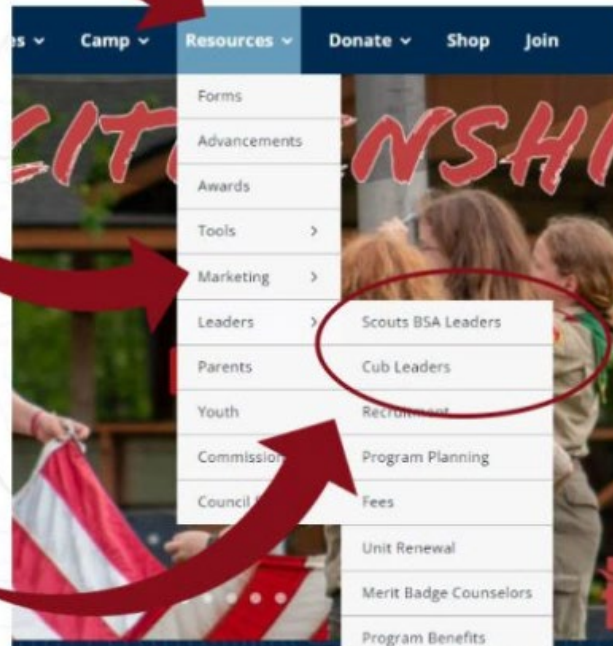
es ⌄ Camp ⌄ Resources ⌄ Donate ⌄ Shop Join

CITIZENSHI

Forms
Advancements
Awards
Tools >
Marketing >
Leaders >
Parents
Youth
Commissio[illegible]
Council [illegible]

Scouts BSA Leaders
Cub Leaders
Recru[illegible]
Program Planning
Fees
Unit Renewal
Merit Badge Counselors
Program Benefits